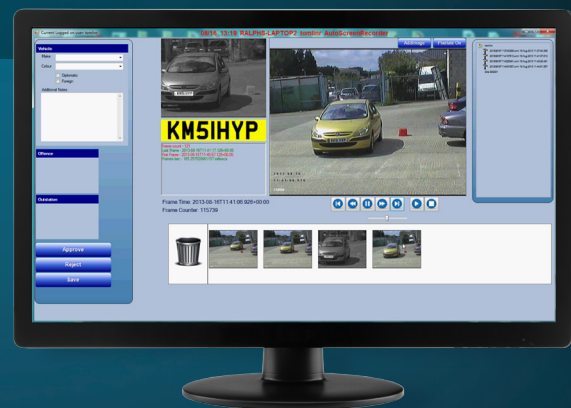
Current Logged on user: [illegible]

09/10, 13:18: RALPHS-LAPTOP2 Sentor AutoScreenRecorder

Vehicle
Make
Colour
Diplomatic
Foreign
Additional Notes

Offence

Outstation

Approve
Reject
Save

KM51HYP

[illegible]
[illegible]

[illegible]

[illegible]

Frame Time: 2013-08-16T11:41:06.926+00:00
Frame Counter: 115738